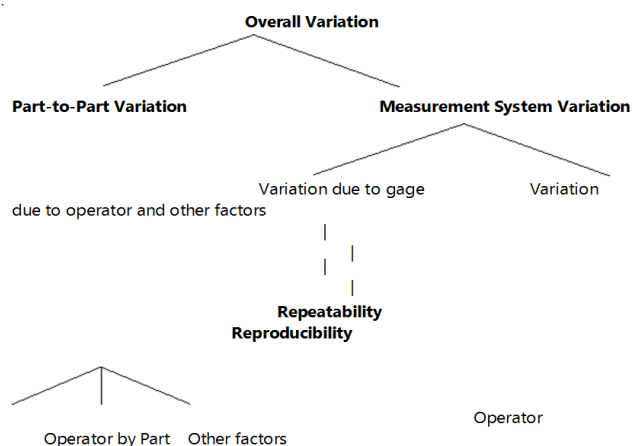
Overall Variation

Part-to-Part Variation

Measurement System Variation

Variation due to gage

Variation due to operator and other factors

Repeatability

Reproducibility

Operator

Operator by Part

Other factors